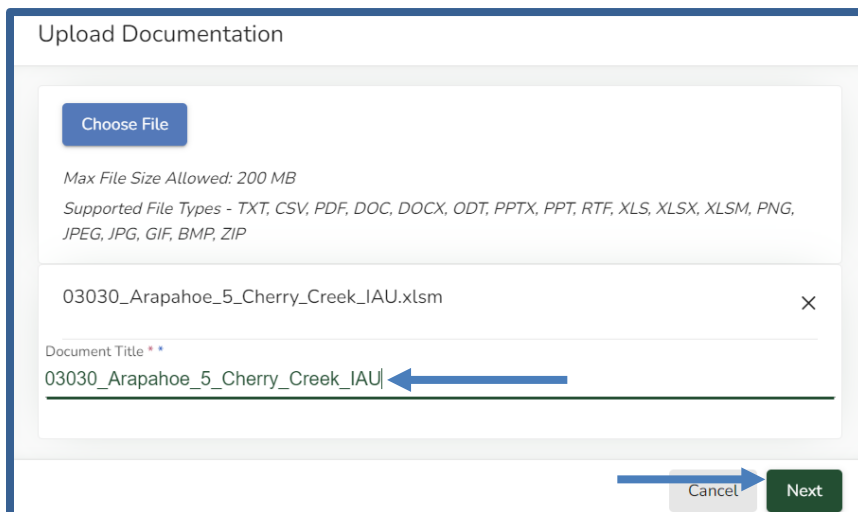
Upload Documentation

Choose File

Max File Size Allowed: 200 MB

Supported File Types - TXT, CSV, PDF, DOC, DOCX, ODT, PPTX, PPT, RTF, XLS, XLSX, XLSM, PNG, JPEG, JPG, GIF, BMP, ZIP

03030_Arapahoe_5_Cherry_Creek_IAU.xlsm

×

Document Title * *

03030_Arapahoe_5_Cherry_Creek_IAU

Cancel

Next